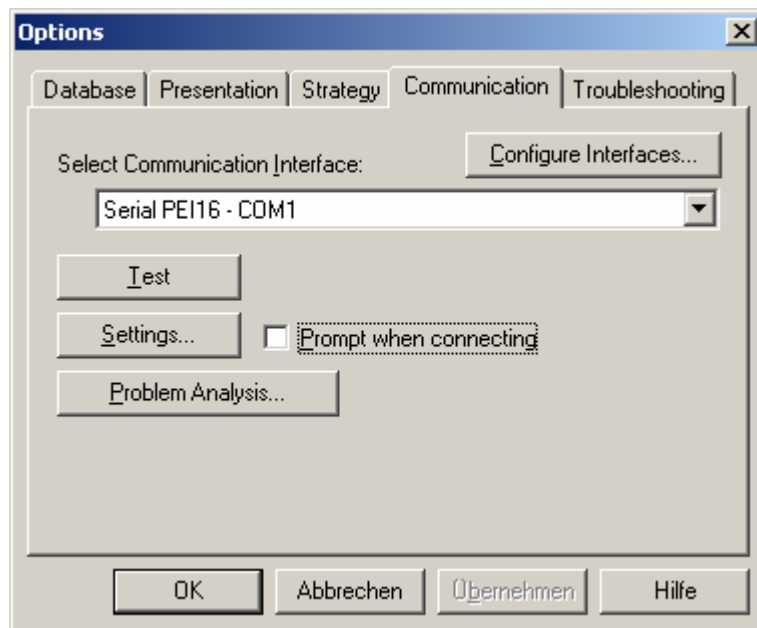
Options

Database | Presentation | Strategy | Communication | Troubleshooting

Select Communication Interface:

Configure Interfaces...

Serial PEI16 - COM1

Test

Settings...

Prompt when connecting

Problem Analysis...

OK

Abbrechen

Übernehmen

Hilfe